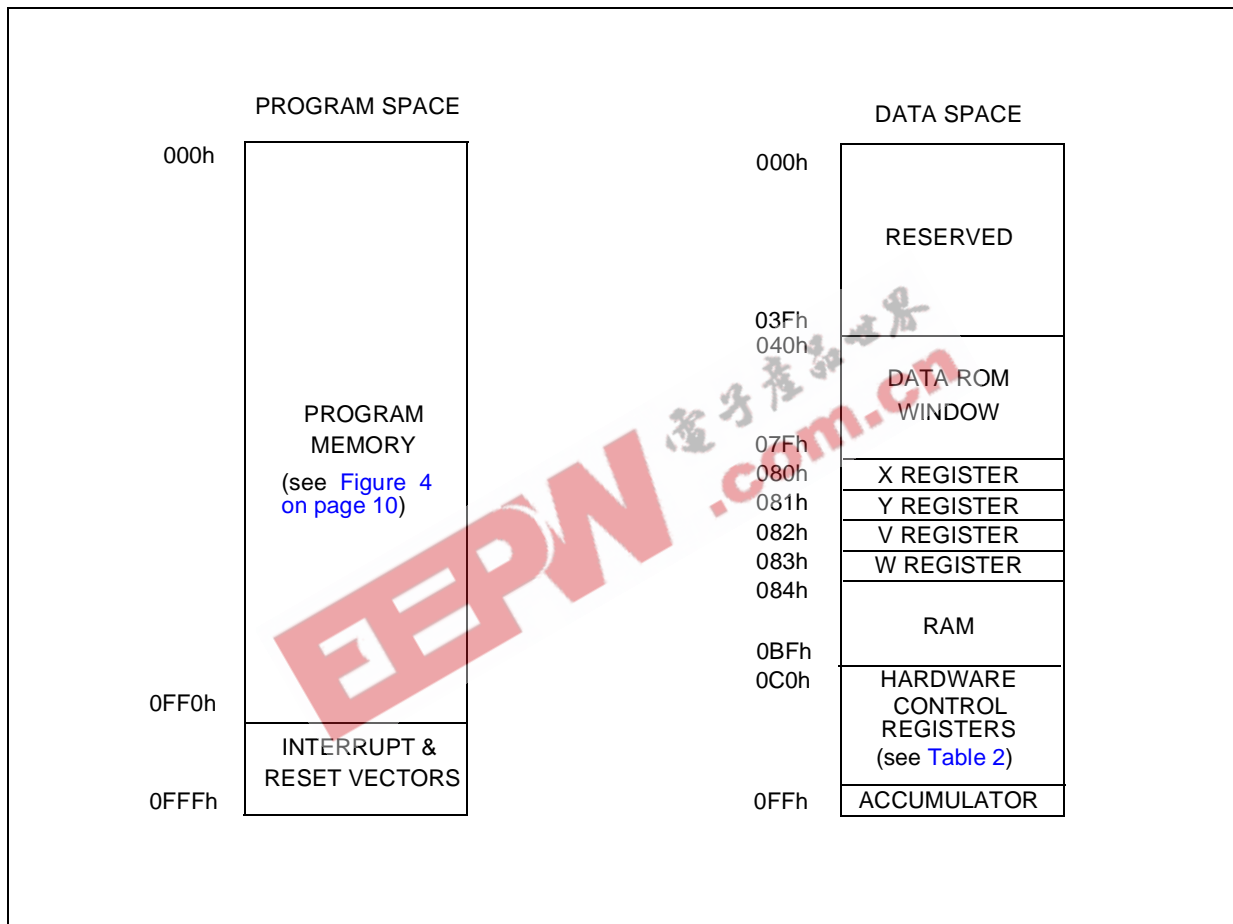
PROGRAM SPACE

000h

PROGRAM MEMORY

(see Figure 4 on page 10)

0FF0h

INTERRUPT & RESET VECTORS

0FFFh

DATA SPACE

000h

RESERVED

03Fh
040h

DATA ROM WINDOW

07Fh
080h X REGISTER
081h Y REGISTER
082h V REGISTER
083h W REGISTER
084h

RAM

0BFh
0C0h

HARDWARE CONTROL REGISTERS (see Table 2)

0FFh ACCUMULATOR

电子产品世界
EEPW .com.cn